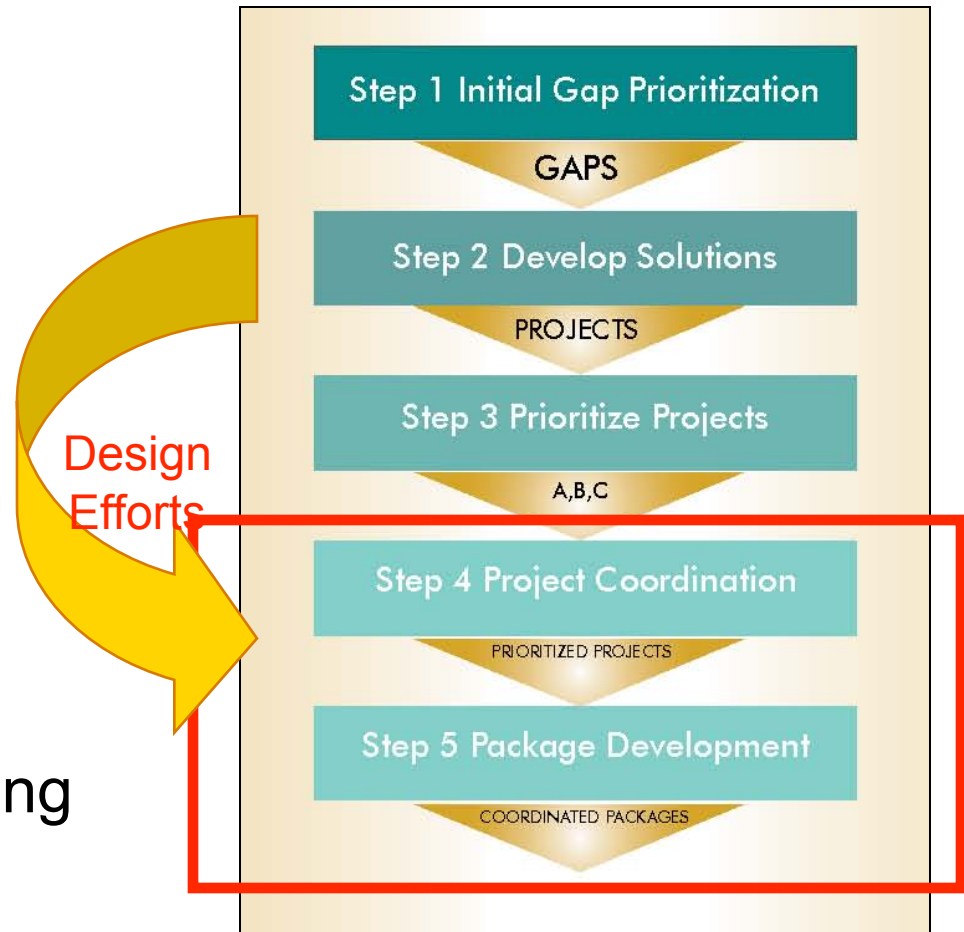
Step 1 Initial Gap Prioritization

GAPS

Step 2 Develop Solutions

PROJECTS

Step 3 Prioritize Projects

A,B,C

Design Efforts

Step 4 Project Coordination

PRIORITIZED PROJECTS

Step 5 Package Development

COORDINATED PACKAGES

ng